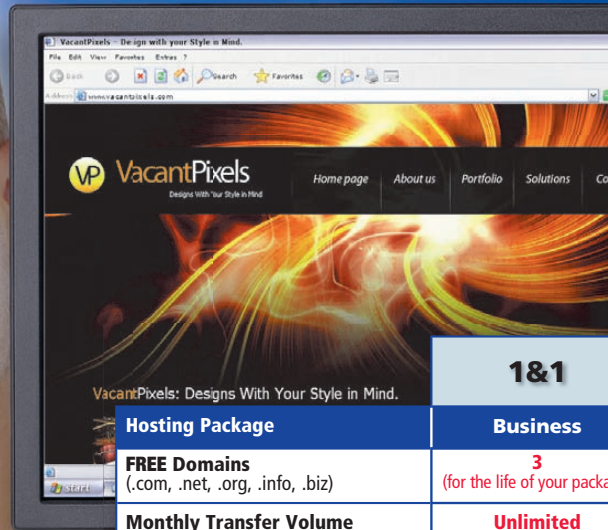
VacantPixels - Design with your Style in Mind.

File Edit View Favorites Extras ?

Back Search Favorites

Address www.vacantpixels.com

VP VacantPixels

Designs With Your Style in Mind

Home page About us Portfolio Solutions Co

VacantPixels: Designs With Your Style in Mind.

1&1

| Hosting Package | Business |
|---|---|
| FREE Domains (.com, .net, .org, .info, .biz) | 3 (for the life of your packa |
| Monthly Transfer Volume | Unlimited |

Start